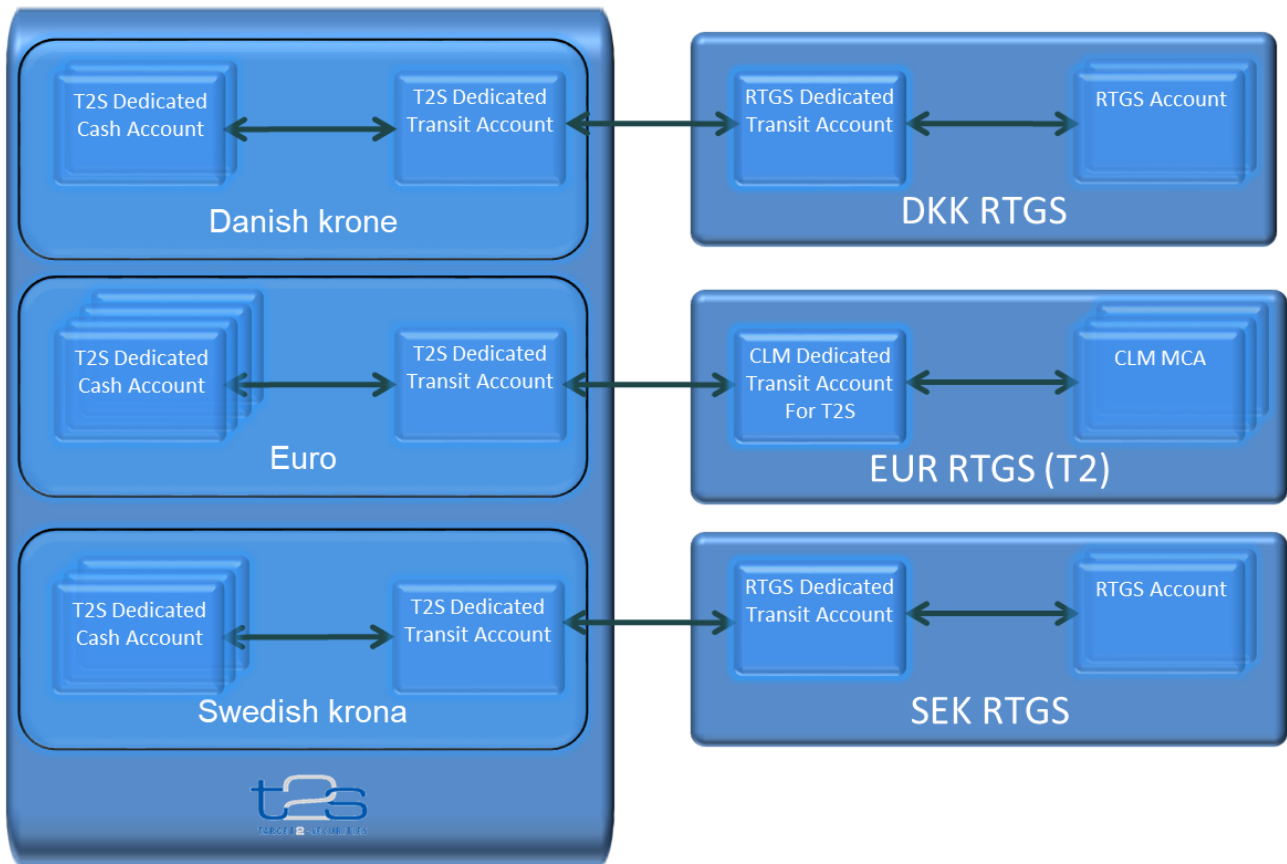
T2S Dedicated Cash Account

T2S Dedicated Transit Account

Danish krone

RTGS Dedicated Transit Account

RTGS Account

DKK RTGS

T2S Dedicated Cash Account

T2S Dedicated Transit Account

Euro

CLM Dedicated Transit Account For T2S

CLM MCA

EUR RTGS (T2)

T2S Dedicated Cash Account

T2S Dedicated Transit Account

Swedish krona

RTGS Dedicated Transit Account

RTGS Account

SEK RTGS

t2s

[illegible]